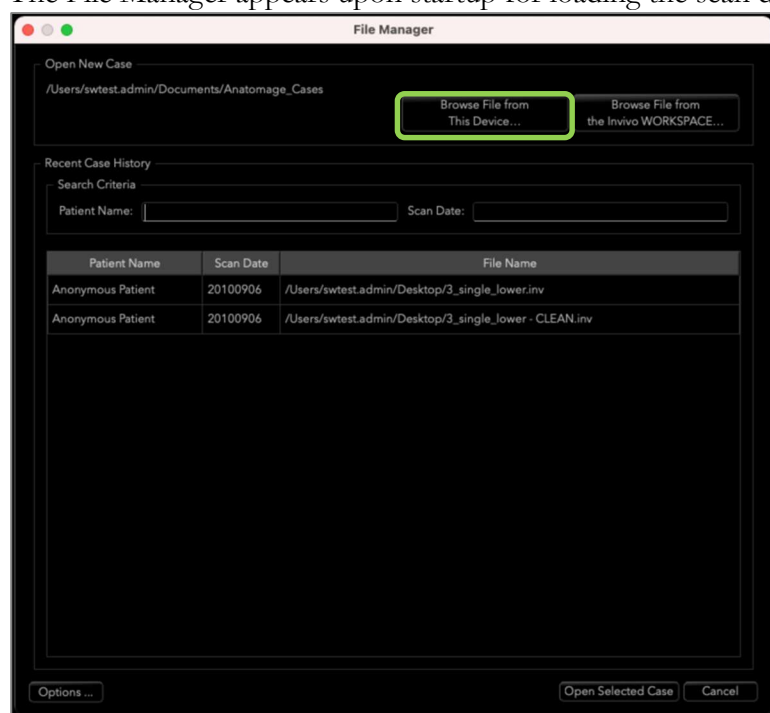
The File Manager appears upon startup for loading the scan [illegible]

File Manager

Open New Case

/Users/swtest.admin/Documents/Anatomage_Cases

Browse File from This Device...

Browse File from the Invivo WORKSPACE...

Recent Case History

Search Criteria

Patient Name:

Scan Date:

| Patient Name | Scan Date | File Name |
|---|---|---|
| Anonymous Patient | 20100906 | /Users/swtest.admin/Desktop/3_single_lower.inv |
| Anonymous Patient | 20100906 | /Users/swtest.admin/Desktop/3_single_lower - CLEAN.inv |

Options ...

Open Selected Case

Cancel